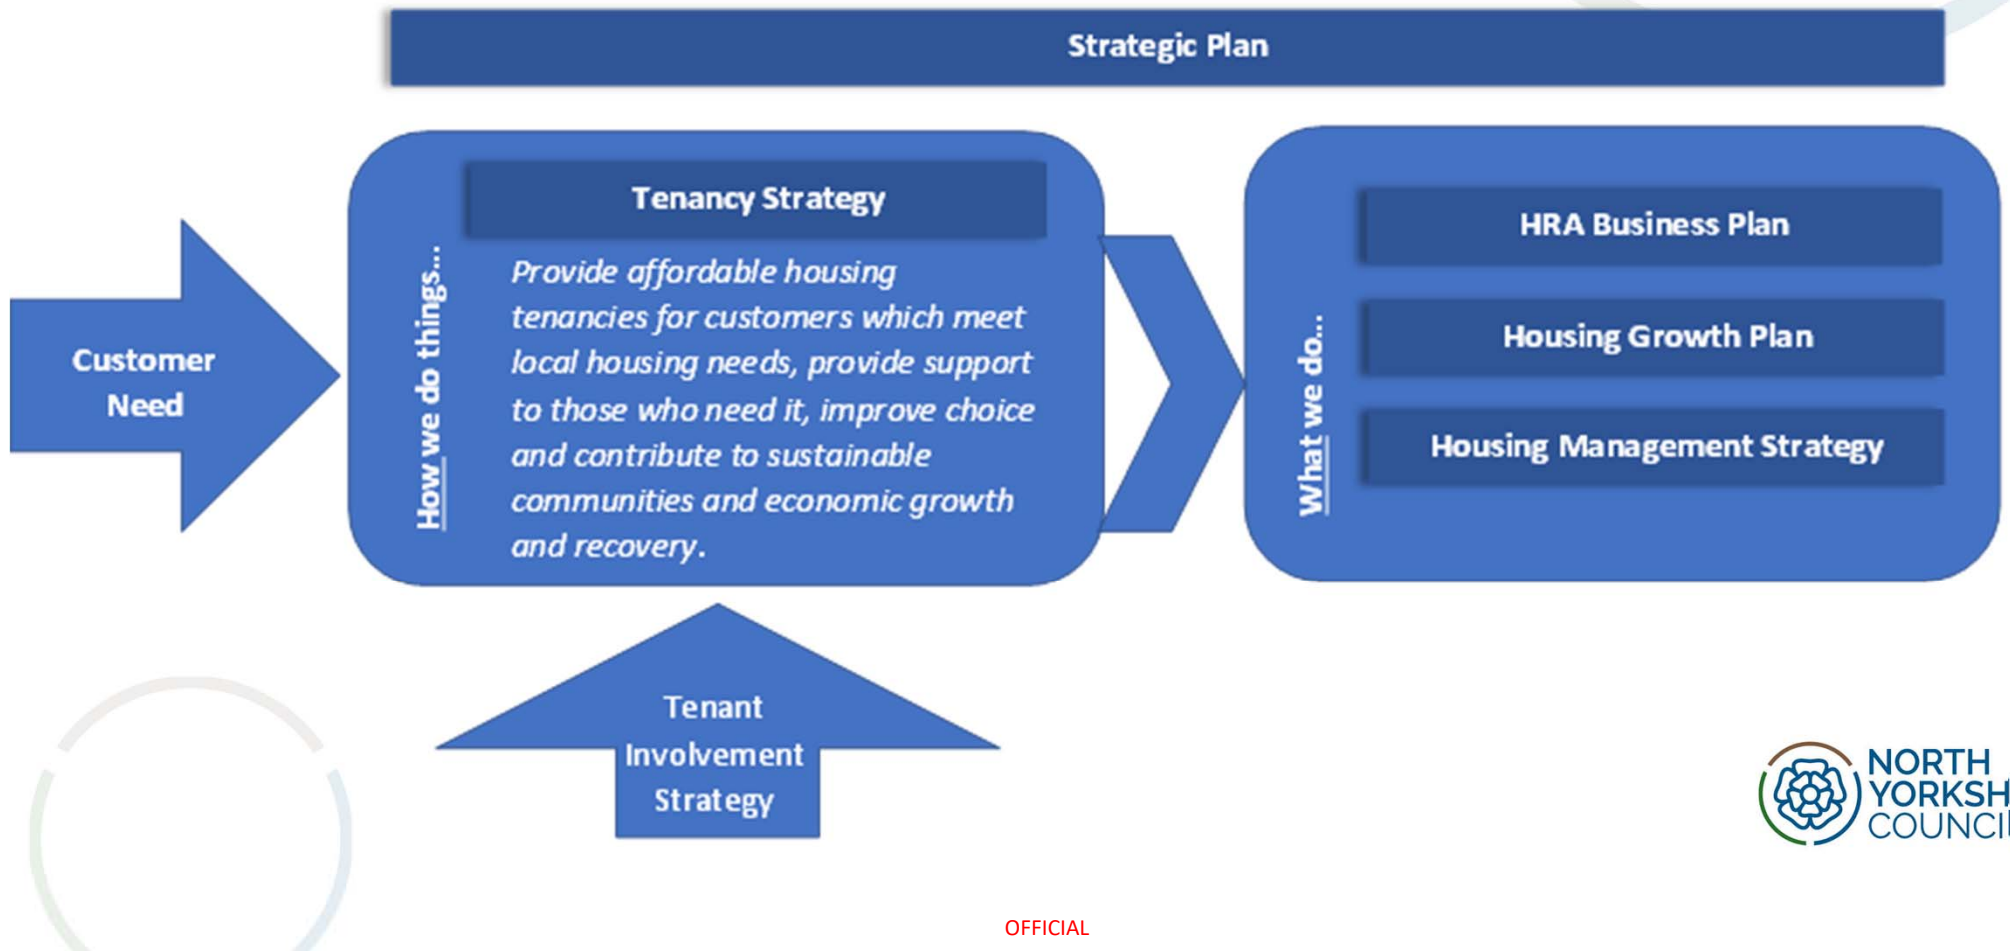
Strategic Plan

Customer Need

How we do things...

Tenancy Strategy

Provide affordable housing tenancies for customers which meet local housing needs, provide support to those who need it, improve choice and contribute to sustainable communities and economic growth and recovery.

What we do...

HRA Business Plan

Housing Growth Plan

Housing Management Strategy

Tenant Involvement Strategy

NORTH YORKSH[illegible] COUNCI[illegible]

OFFICIAL